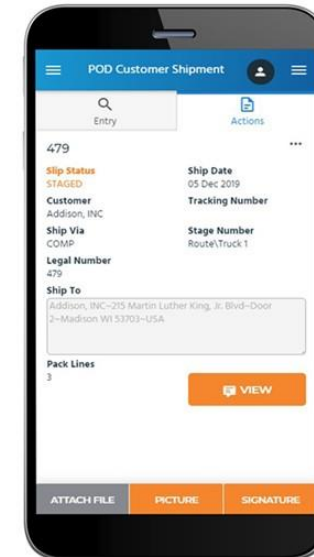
POD Customer Shipment

Entry

Actions

479

Slip Status
STAGED

Ship Date
05 Dec 2019

Customer
Addison, INC

Tracking Number

Ship Via
COMP

Stage Number
Route\Truck 1

Legal Number
479

Ship To
Addison, INC~215 Martin Luther King, Jr. Blvd~Door 2~Madison WI 53703~USA

Pack Lines
3

VIEW

ATTACH FILE

PICTURE

SIGNATURE